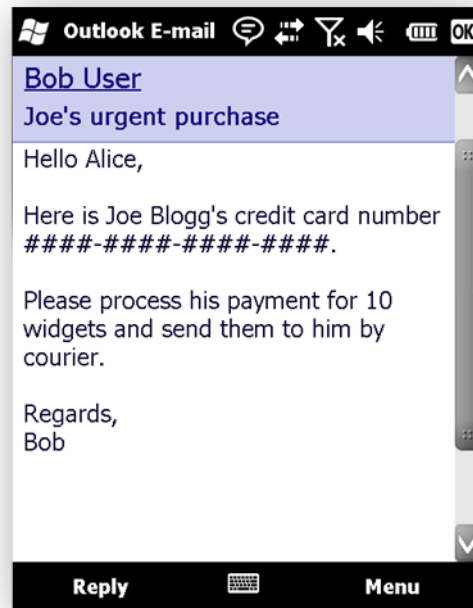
Outlook E-mail OK

Bob User

Joe's urgent purchase

Hello Alice,

Here is Joe Blogg's credit card number ####-####-####-####.

Please process his payment for 10 widgets and send them to him by courier.

Regards,
Bob

Reply

Menu